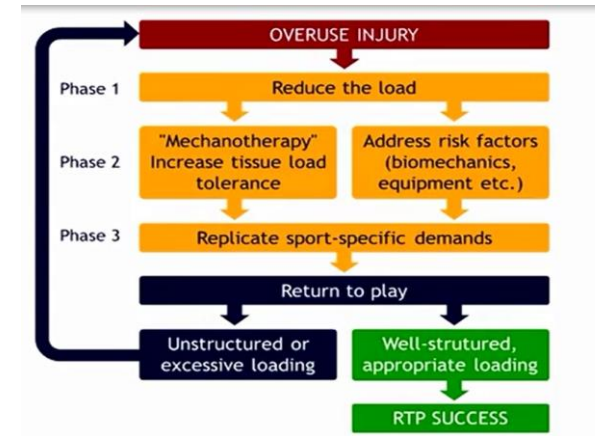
OVERUSE INJURY

Phase 1

Reduce the load

Phase 2

"Mechanotherapy" Increase tissue load tolerance

Address risk factors (biomechanics, equipment etc.)

Phase 3

Replicate sport-specific demands

Return to play

Unstructured or excessive loading

Well-strutured, appropriate loading

RTP SUCCESS